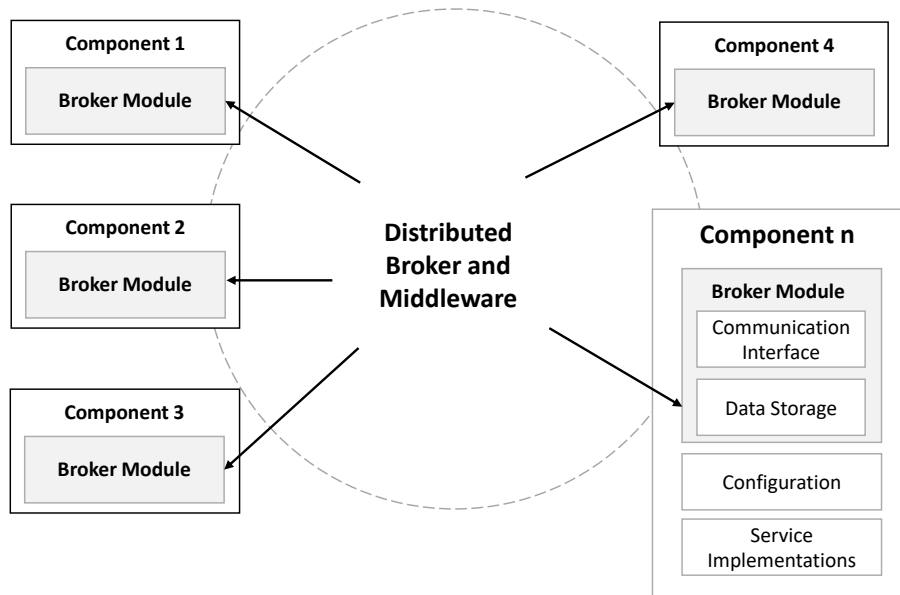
Component 1

Broker Module

Component 4

Broker Module

Component 2

Broker Module

Distributed Broker and Middleware

Component n

Broker Module

Communication Interface

Data Storage

Configuration

Service Implementations

Component 3

Broker Module